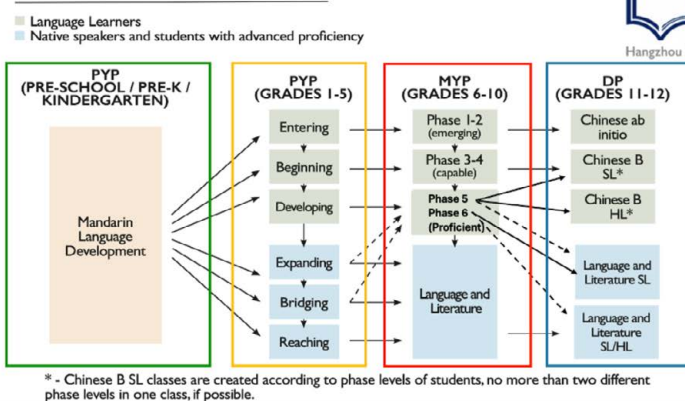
Language Learners
Native speakers and students with advanced proficiency

Hangzhou

PYP
(PRE-SCHOOL / PRE-K / KINDERGARTEN)

Mandarin Language Development

PYP
(GRADES 1-5)

Entering

Beginning

Developing

Expanding

Bridging

Reaching

MYP
(GRADES 6-10)

Phase 1-2
(emerging)

Phase 3-4
(capable)

Phase 5
Phase 6
(Proficient)

Language and Literature

DP
(GRADES 11-12)

Chinese ab initio

Chinese B SL*

Chinese B HL*

Language and Literature SL

Language and Literature SL/HL

* - Chinese B SL classes are created according to phase levels of students, no more than two different phase levels in one class, if possible.